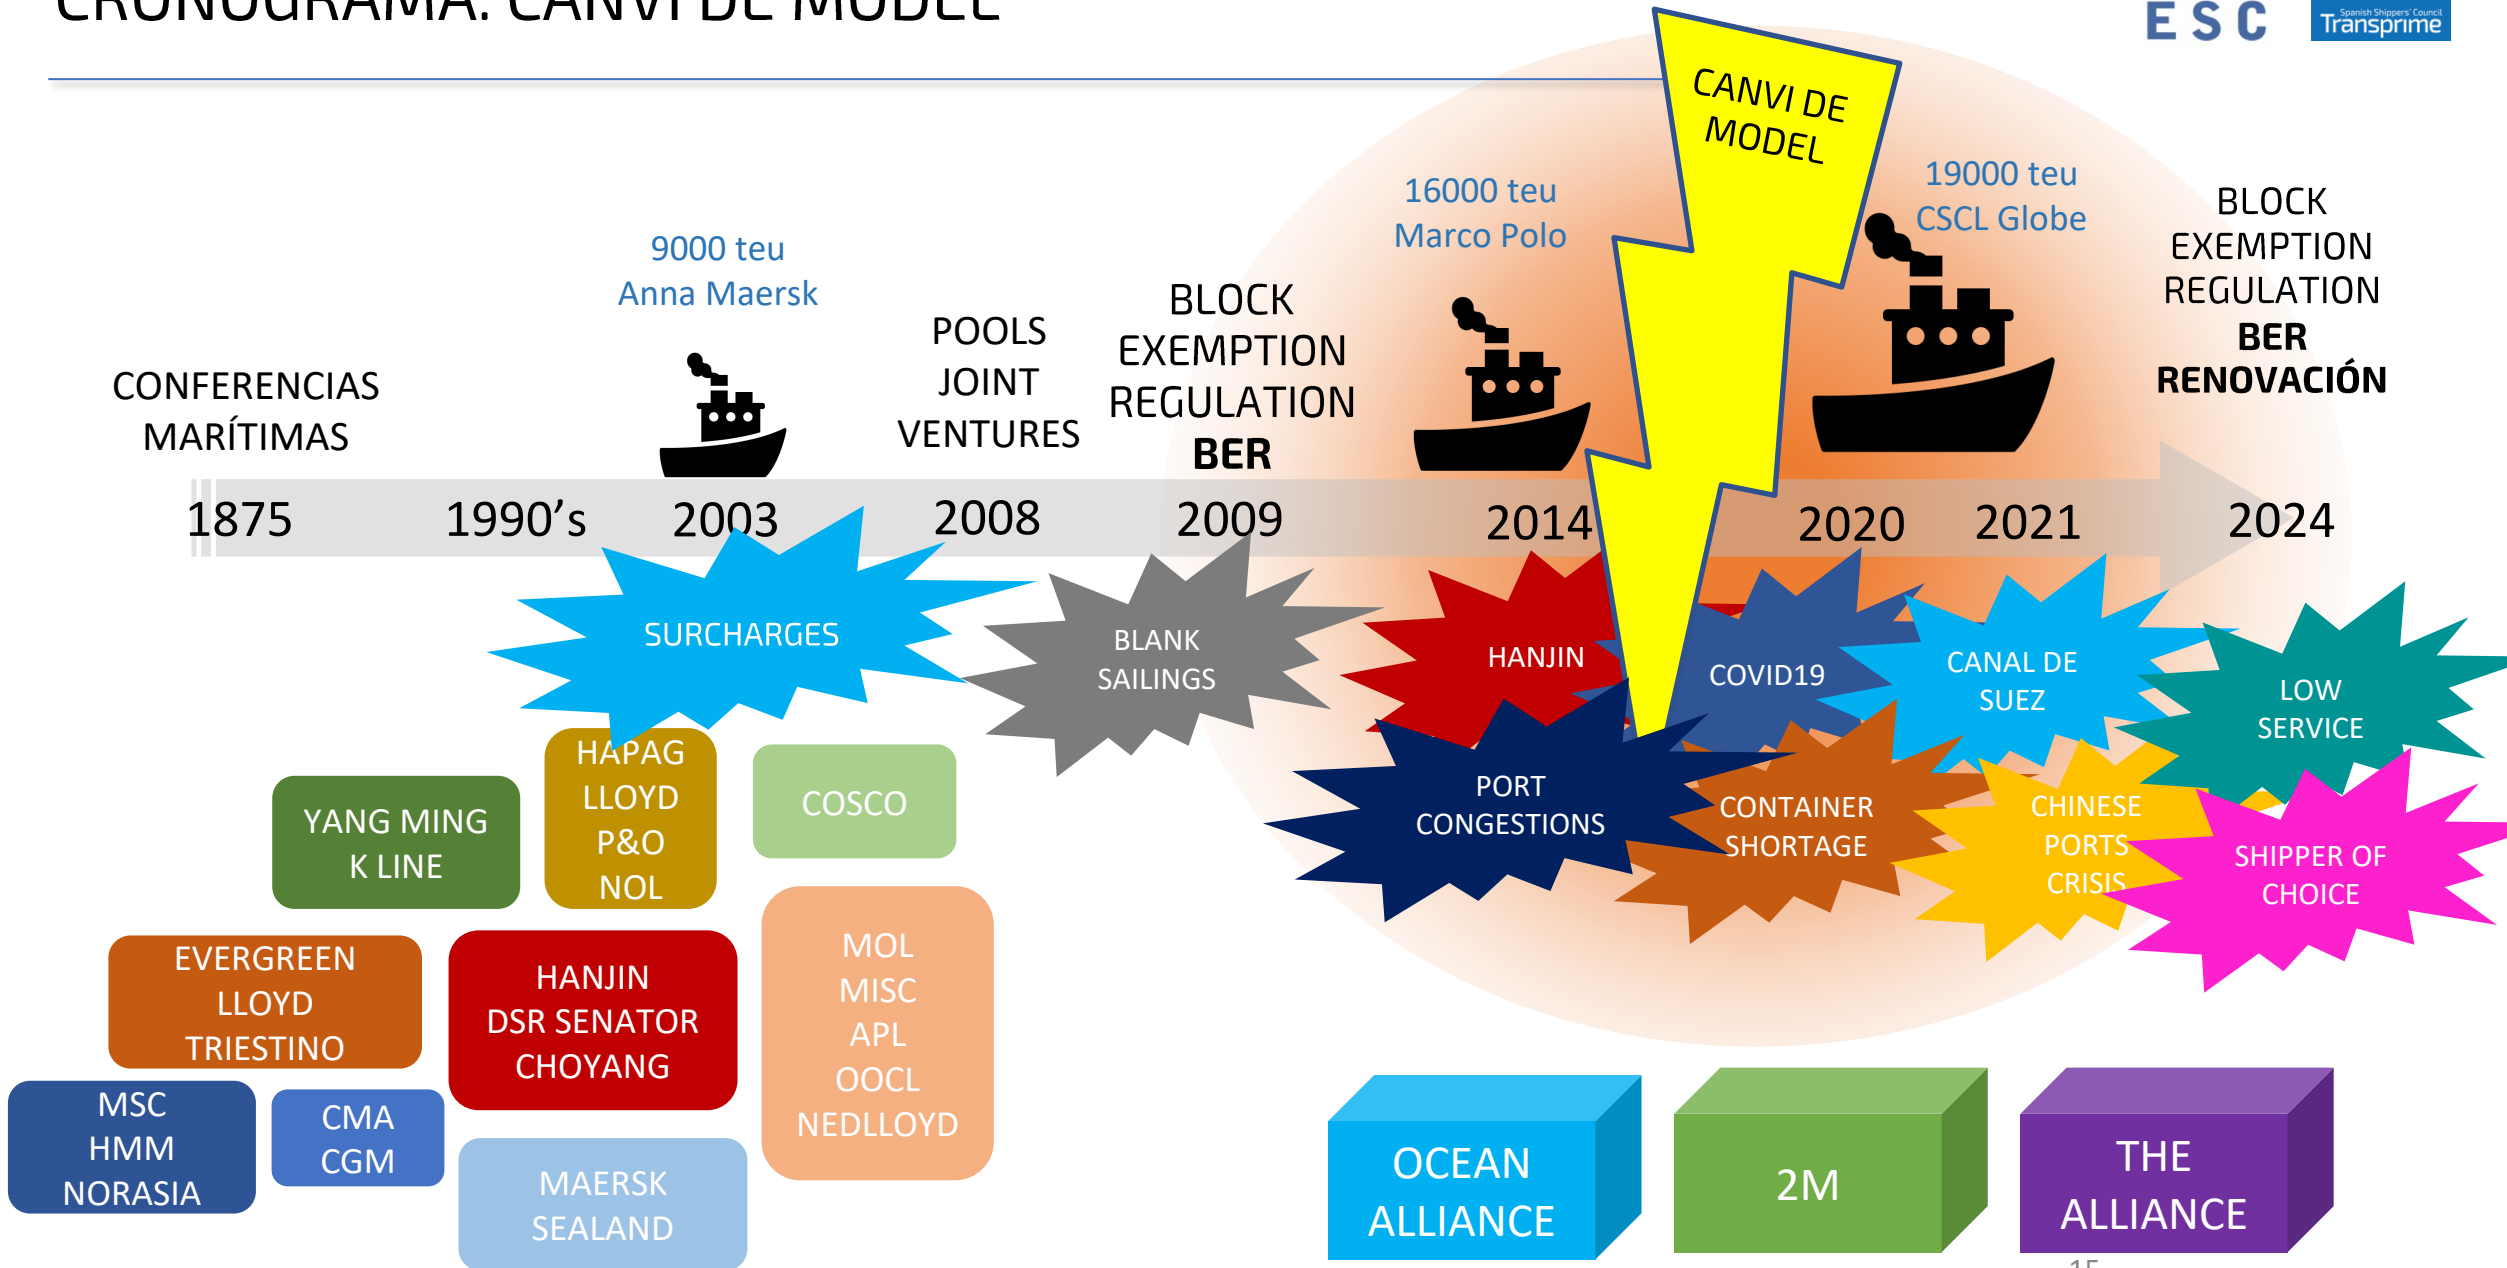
CRONOGRAMA: CANVI DE MODEL

ESC Spanish Shippers' Council Transprime

CANVI DE MODEL

CONFERENCIAS MARÍTIMAS

9000 teu Anna Maersk

POOLS JOINT VENTURES

BLOCK EXEMPTION REGULATION **BER**

16000 teu Marco Polo

19000 teu CSCL Globe

BLOCK EXEMPTION REGULATION **BER RENOVACIÓN**

1875 1990's 2003 2008 2009 2014 2020 2021 2024

SURCHARGES

BLANK SAILINGS

HANJIN

COVID19

CANAL DE SUEZ

LOW SERVICE

PORT CONGESTIONS

CONTAINER SHORTAGE

CHINESE PORTS CRISIS

SHIPPER OF CHOICE

HAPAG LLOYD P&O NOL

YANG MING K LINE

COSCO

EVERGREEN LLOYD TRIESTINO

HANJIN DSR SENATOR CHOYANG

MOL MISC APL OOCL NEDLLOYD

MSC HMM NORASIA

CMA CGM

MAERSK SEALAND

OCEAN ALLIANCE

2M

THE ALLIANCE

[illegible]